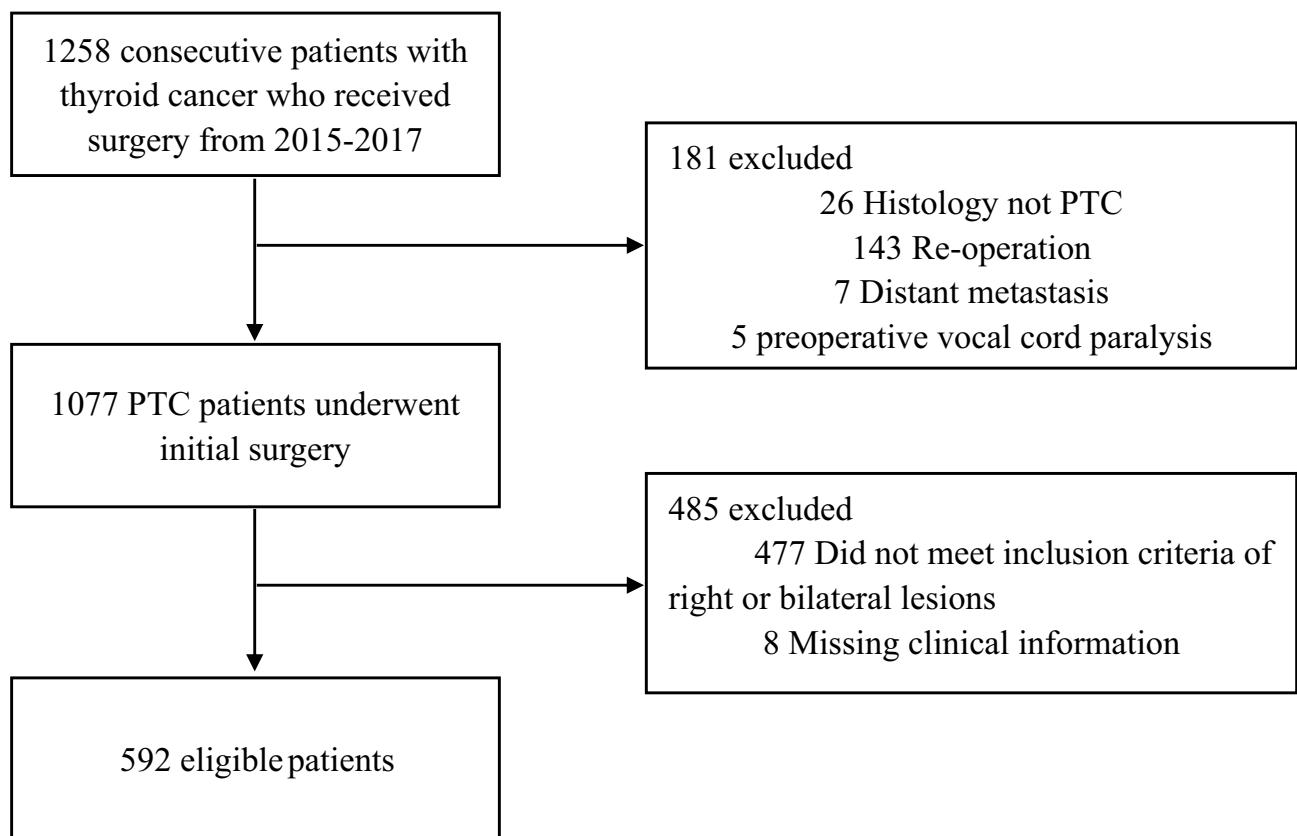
1258 consecutive patients with thyroid cancer who received surgery from 2015-2017

181 excluded
26 Histology not PTC
143 Re-operation
7 Distant metastasis
5 preoperative vocal cord paralysis

1077 PTC patients underwent initial surgery

485 excluded
477 Did not meet inclusion criteria of right or bilateral lesions
8 Missing clinical information

592 eligible patients